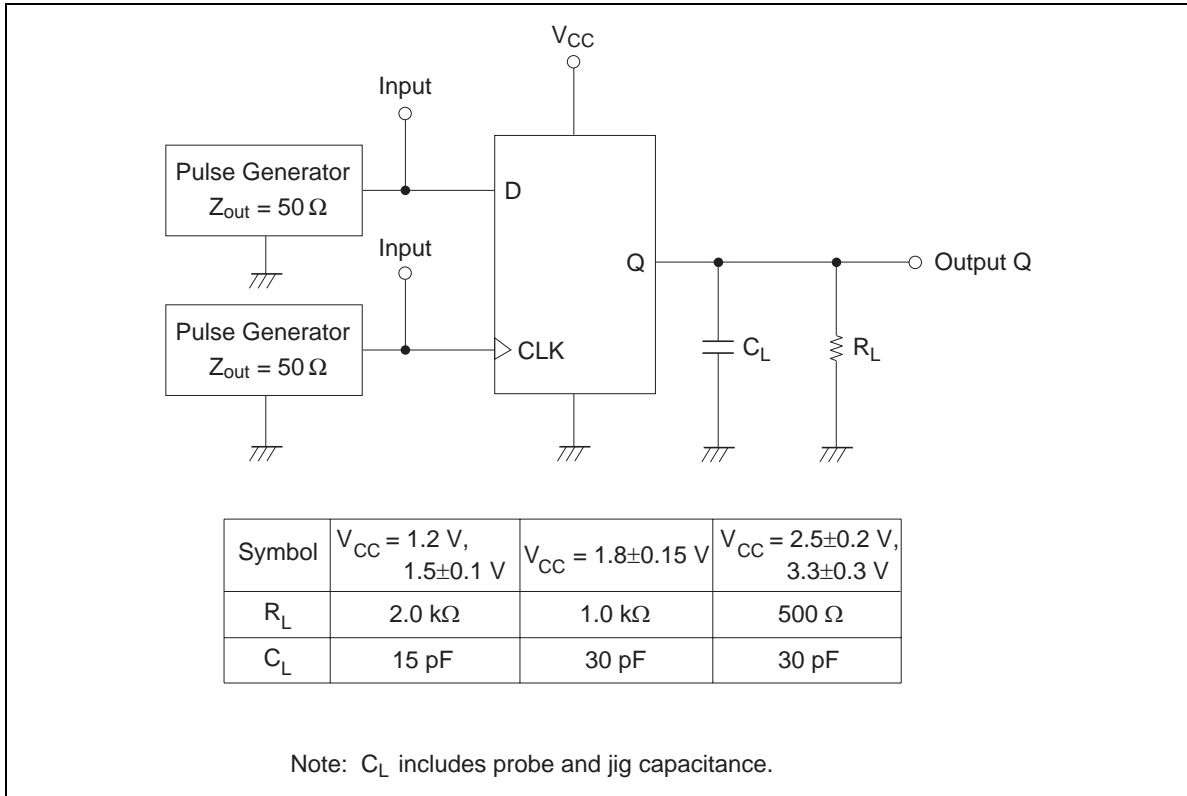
$V_{CC}$

Input

Pulse Generator
$Z_{out} = 50\ \Omega$

D

Input

Q

Output Q

Pulse Generator
$Z_{out} = 50\ \Omega$

CLK

$C_L$

$R_L$

| Symbol | $V_{CC}$ = 1.2 V, 1.5±0.1 V | $V_{CC}$ = 1.8±0.15 V | $V_{CC}$ = 2.5±0.2 V, 3.3±0.3 V |
|---|---|---|---|
| $R_L$ | 2.0 kΩ | 1.0 kΩ | 500 Ω |
| $C_L$ | 15 pF | 30 pF | 30 pF |

Note: $C_L$ includes probe and jig capacitance.